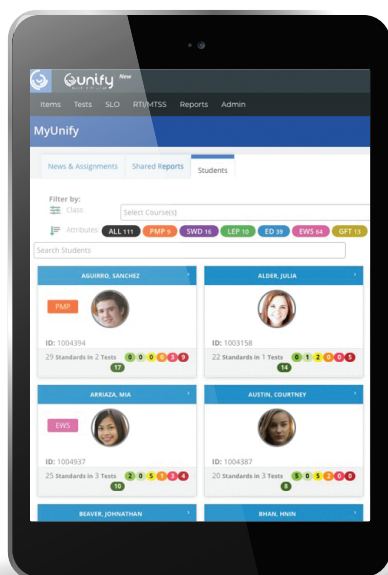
Unify New

Items Tests SLO RTI/MTSS Reports Admin

MyUnify

News & Assignments Shared Reports Students

Filter by:
Class: Select Course(s)
Attributes ALL 111 PMP 9 SWD 16 LEP 10 ED 39 EWS 64 GFT 13

Search Students

AGUIRRO, SANCHEZ
PMP
ID: 1004394
29 Standards in 2 Tests 0 0 0 0 3 9
17

ALDER, JULIA
ID: 1003158
22 Standards in 1 Tests 0 1 2 0 0 5
14

ARRIAZA, MIA
EWS
ID: 1004937
25 Standards in 3 Tests 2 0 5 1 3 4
10

AUSTIN, COURTNEY
ID: 1004387
20 Standards in 3 Tests 5 0 5 2 0 0
8

BEAVER, JOHNATHAN

BHAN, HNIN